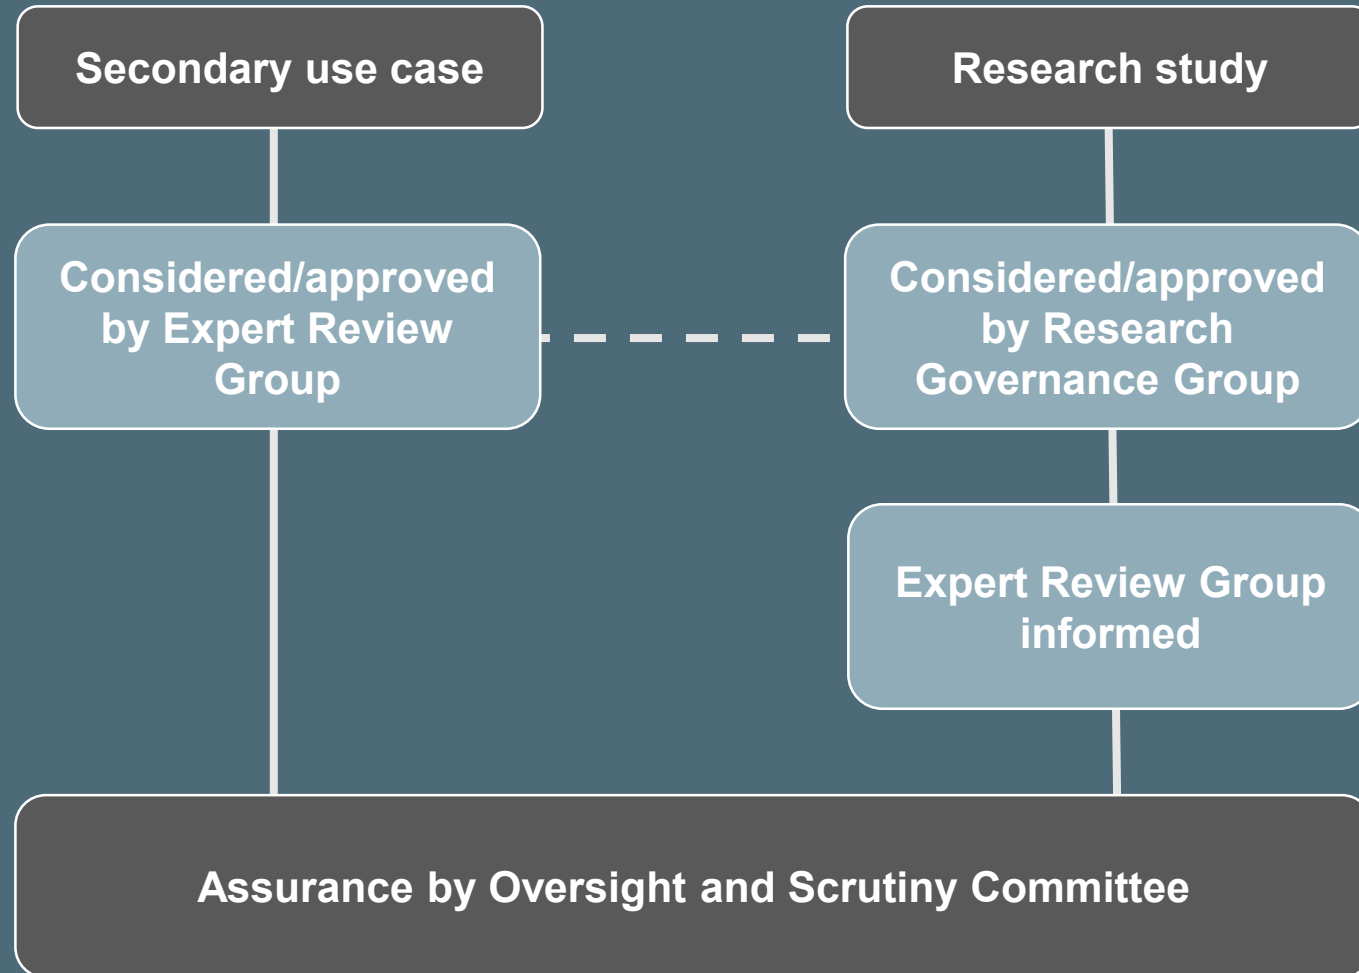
Secondary use case

Research study

Considered/approved by Expert Review Group

Considered/approved by Research Governance Group

Expert Review Group informed

Assurance by Oversight and Scrutiny Committee